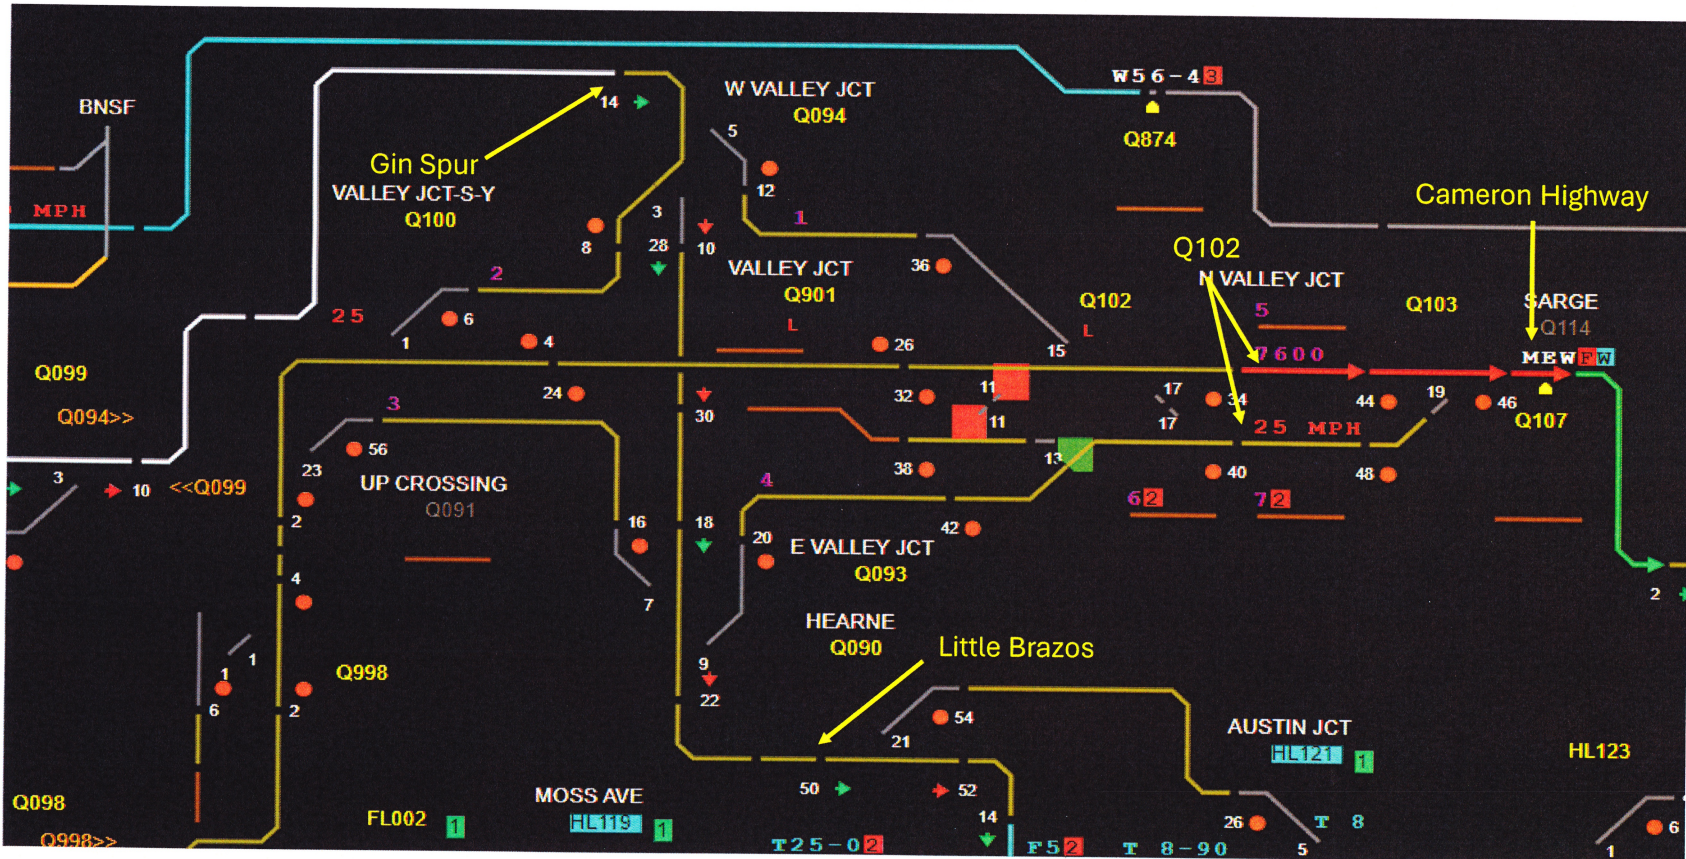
BNSF
MPH
Gin Spur
VALLEY JCT-S-Y
Q100
14
W VALLEY JCT
Q094
5
12
W56-43
Q874
Cameron Highway
8
3
28
10
1
2
25
6
1
4
VALLEY JCT
Q901
36
L
Q102
N VALLEY JCT
5
Q102
Q103
SARGE
Q114
26
15
L
7600
MEWFW
Q099
Q094>>
24
30
32
11
11
17
17
34
25 MPH
44
19
46
Q107
3
56
23
3
10
<<Q099
UP CROSSING
Q091
38
13
40
48
2
4
16
18
20
E VALLEY JCT
Q093
42
62
72
2
4
7
HEARNE
Q090
Little Brazos
9
22
1
1
6
2
Q998
54
21
AUSTIN JCT
HL121
1
HL123
Q098
Q998>>
FL002
1
MOSS AVE
HL119
1
50
52
14
T25-02
F52
T 8-90
26
T 8
5
6
1